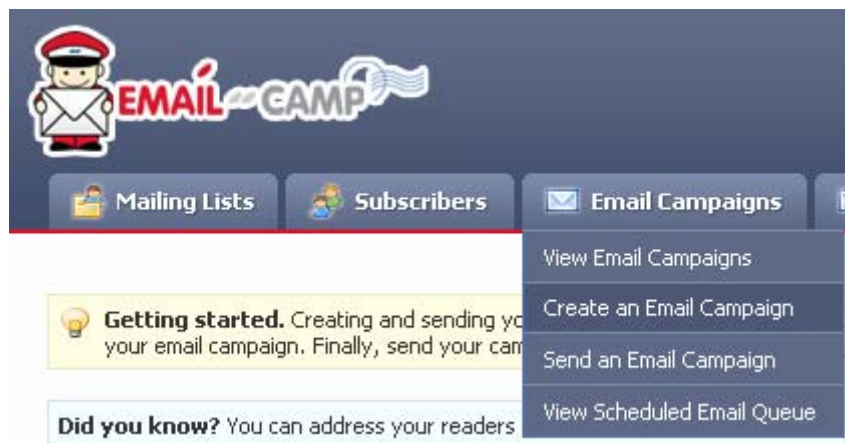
EMAIL CAMP

Mailing Lists
Subscribers
Email Campaigns

View Email Campaigns
Create an Email Campaign
Send an Email Campaign
View Scheduled Email Queue

**Getting started.** Creating and sending yo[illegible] your email campaign. Finally, send your cam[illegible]

**Did you know?** You can address your readers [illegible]